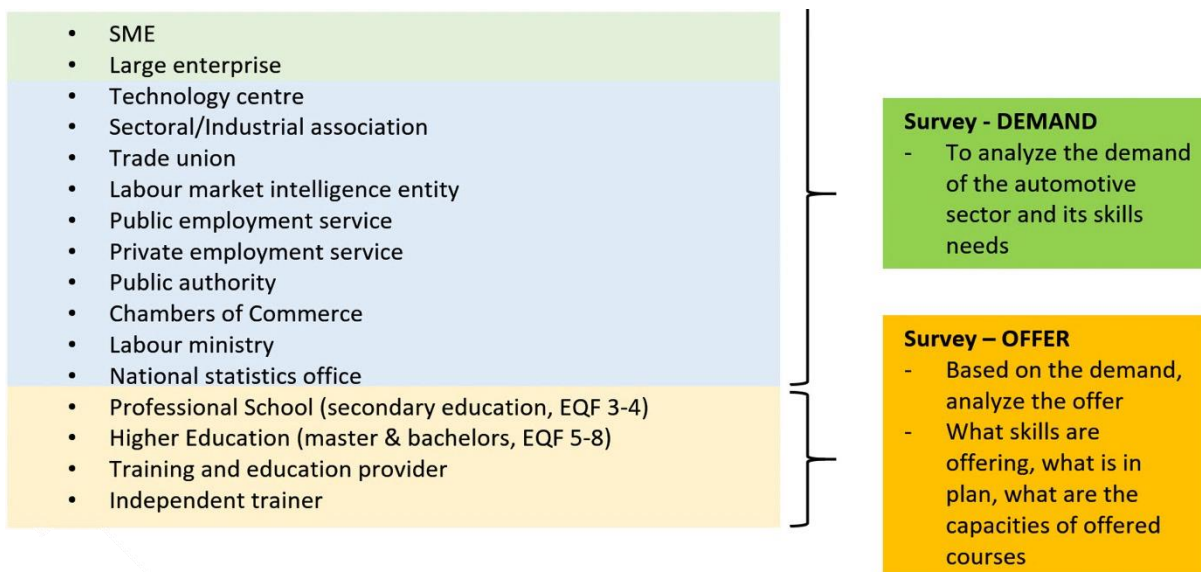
- SME
- Large enterprise
- Technology centre
- Sectoral/Industrial association
- Trade union
- Labour market intelligence entity
- Public employment service
- Private employment service
- Public authority
- Chambers of Commerce
- Labour ministry
- National statistics office
- Professional School (secondary education, EQF 3-4)
- Higher Education (master & bachelors, EQF 5-8)
- Training and education provider
- Independent trainer

**Survey - DEMAND**
- To analyze the demand of the automotive sector and its skills needs

**Survey – OFFER**
- Based on the demand, analyze the offer
- What skills are offering, what is in plan, what are the capacities of offered courses